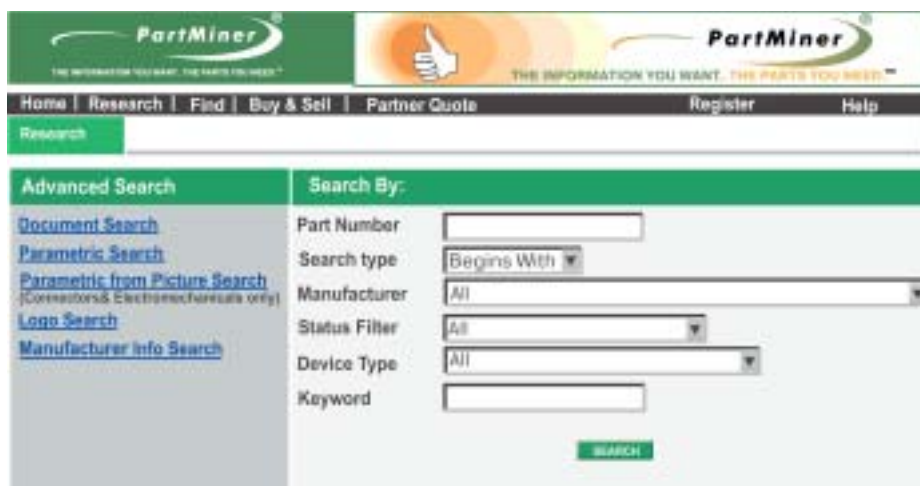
PartMiner
THE INFORMATION YOU WANT. THE PARTS YOU NEED.™

PartMiner
THE INFORMATION YOU WANT. THE PARTS YOU NEED.™

Home | Research | Find | Buy & Sell | Partner Quote Register Help

Research

Advanced Search

Document Search
Parametric Search
Parametric from Picture Search
(Connectors& Electromechanicals only)
Logo Search
Manufacturer Info Search

Search By:

Part Number
Search type Begins With
Manufacturer All
Status Filter All
Device Type All
Keyword

SEARCH